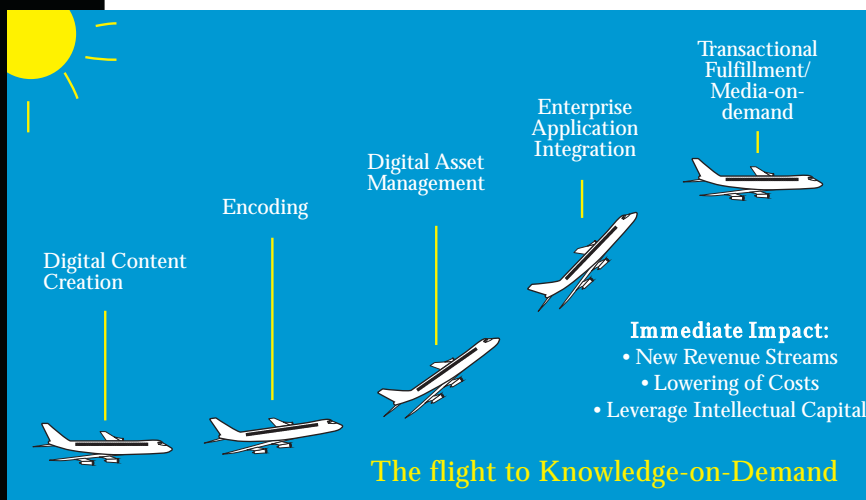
Transactional Fulfillment/ Media-on-demand

Enterprise Application Integration

Digital Asset Management

Encoding

Digital Content Creation

Immediate Impact:
• New Revenue Streams
• Lowering of Costs
• Leverage Intellectual Capital

The flight to Knowledge-on-Demand